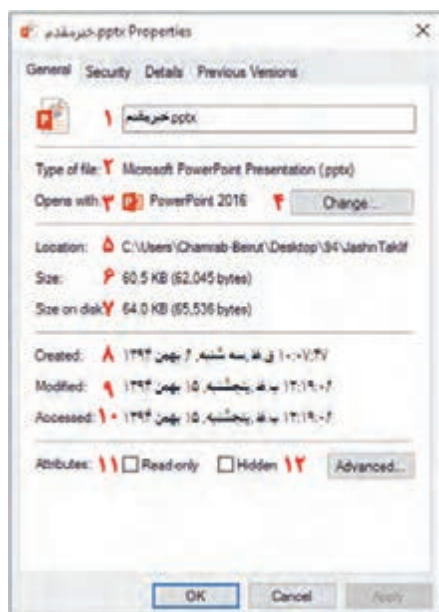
خیرمقدم.pptx Properties

General Security Details Previous Versions

۱ خیرمقدم.pptx

Type of file: ۲ Microsoft PowerPoint Presentation (.pptx)

Opens with ۳ PowerPoint 2016 ۴ Change...

Location: ۵ C:\Users\Chamrab-Beirut\Desktop\94\Jashn Taklif

Size: ۶ 60.5 KB (62,045 bytes)

Size on disk ۷ 64.0 KB (65,536 bytes)

Created: ۸ ۱۳۹۴ ق.ظ سه شنبه, ۶ بهمن ۱۰:۰۰:۴۷

Modified: ۹ ۱۳۹۴ ب.ظ پنجشنبه, ۱۵ بهمن ۱۲:۱۹:۰۶

Accessed: ۱۰ ۱۳۹۴ ب.ظ پنجشنبه, ۱۵ بهمن ۱۲:۱۹:۰۶

Attributes: ۱۱ Read-only Hidden ۱۲ Advanced...

OK Cancel Apply